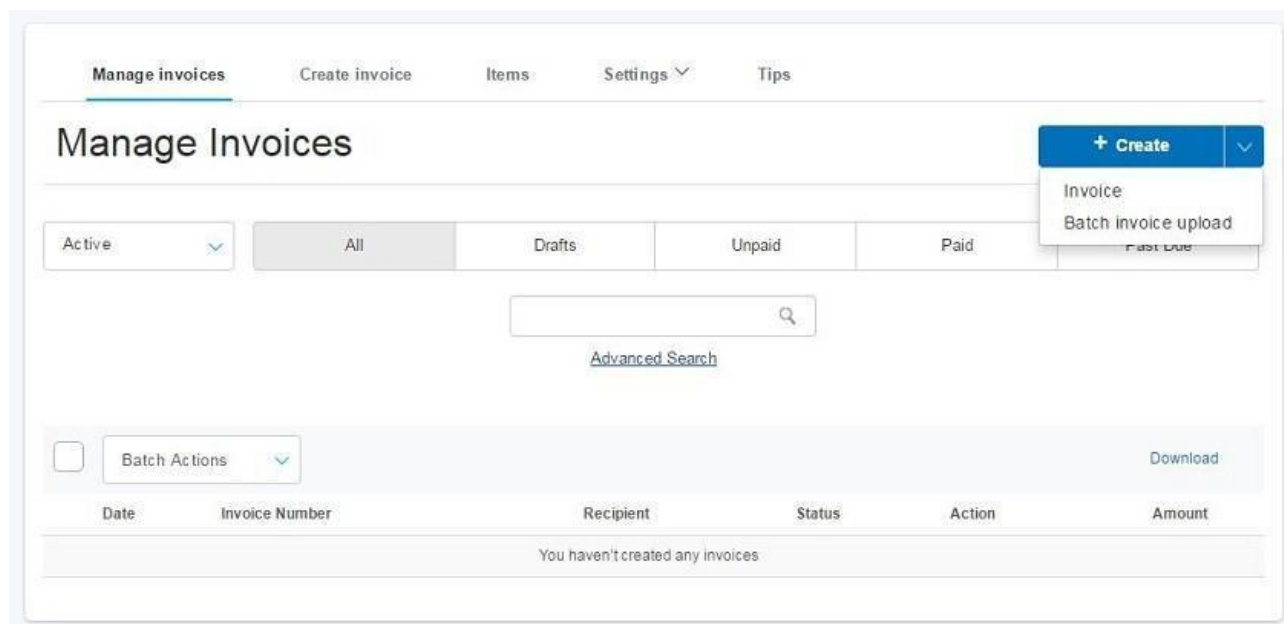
Manage invoices Create invoice Items Settings Tips

Manage Invoices

+ Create

Invoice
Batch invoice upload

Active

| All | Drafts | Unpaid | Paid | Past Due |
|---|---|---|---|---|

Advanced Search

Batch Actions

Download

| Date | Invoice Number | Recipient | Status | Action | Amount |
|---|---|---|---|---|---|

You haven't created any invoices